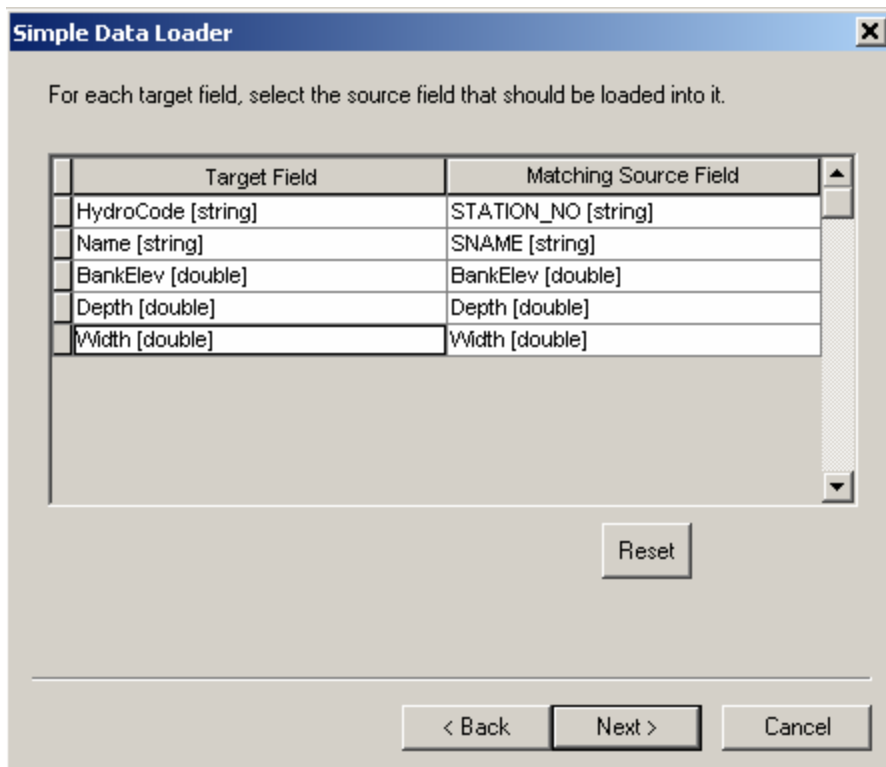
Simple Data Loader

For each target field, select the source field that should be loaded into it.

| Target Field | Matching Source Field |
|---|---|
| HydroCode [string] | STATION_NO [string] |
| Name [string] | SNAME [string] |
| BankElev [double] | BankElev [double] |
| Depth [double] | Depth [double] |
| Width [double] | Width [double] |

Reset

< Back
Next >
Cancel